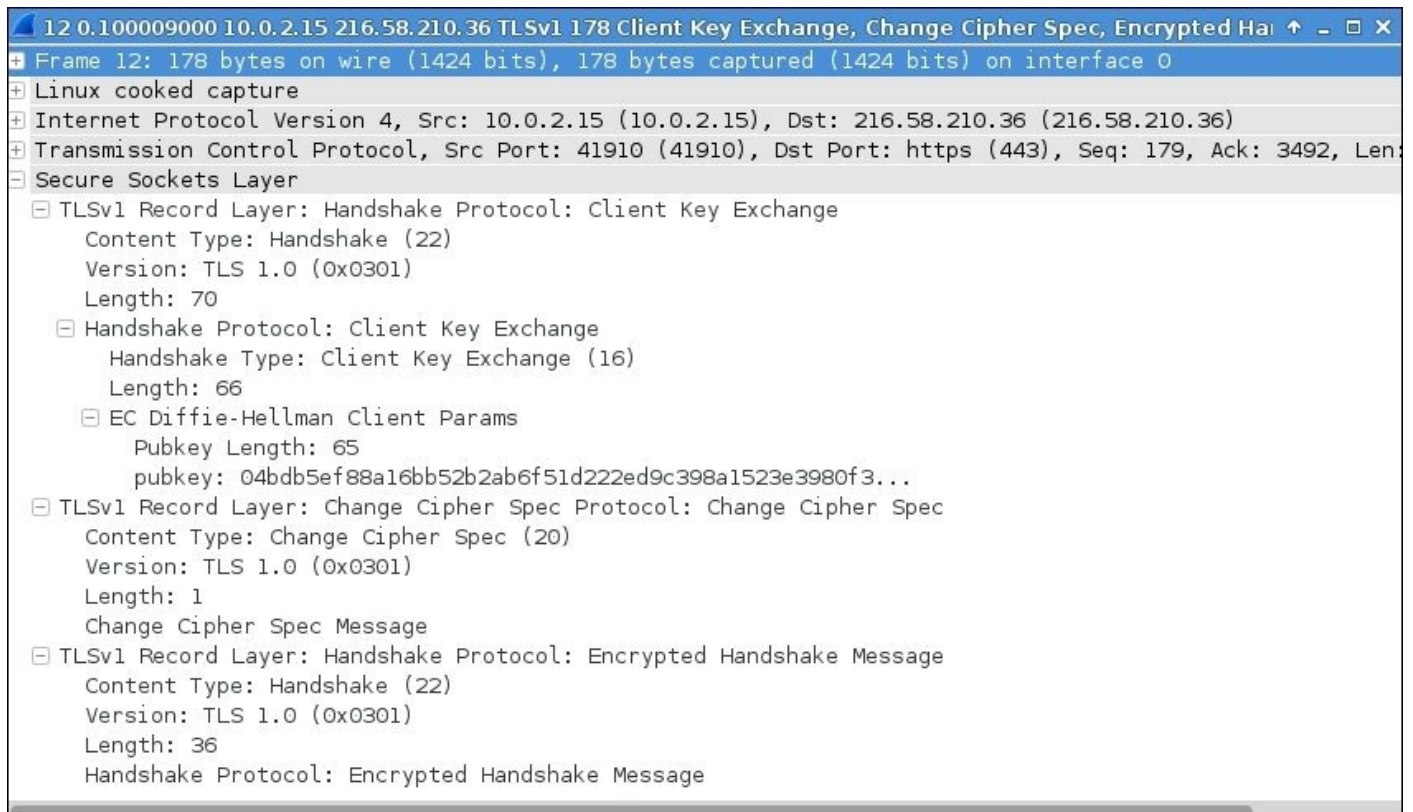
12 0.100009000 10.0.2.15 216.58.210.36 TLSv1 178 Client Key Exchange, Change Cipher Spec, Encrypted Ha

Frame 12: 178 bytes on wire (1424 bits), 178 bytes captured (1424 bits) on interface 0
Linux cooked capture
Internet Protocol Version 4, Src: 10.0.2.15 (10.0.2.15), Dst: 216.58.210.36 (216.58.210.36)
Transmission Control Protocol, Src Port: 41910 (41910), Dst Port: https (443), Seq: 179, Ack: 3492, Len:
Secure Sockets Layer
TLSv1 Record Layer: Handshake Protocol: Client Key Exchange
Content Type: Handshake (22)
Version: TLS 1.0 (0x0301)
Length: 70
Handshake Protocol: Client Key Exchange
Handshake Type: Client Key Exchange (16)
Length: 66
EC Diffie-Hellman Client Params
Pubkey Length: 65
pubkey: 04bdb5ef88a16bb52b2ab6f51d222ed9c398a1523e3980f3...
TLSv1 Record Layer: Change Cipher Spec Protocol: Change Cipher Spec
Content Type: Change Cipher Spec (20)
Version: TLS 1.0 (0x0301)
Length: 1
Change Cipher Spec Message
TLSv1 Record Layer: Handshake Protocol: Encrypted Handshake Message
Content Type: Handshake (22)
Version: TLS 1.0 (0x0301)
Length: 36
Handshake Protocol: Encrypted Handshake Message